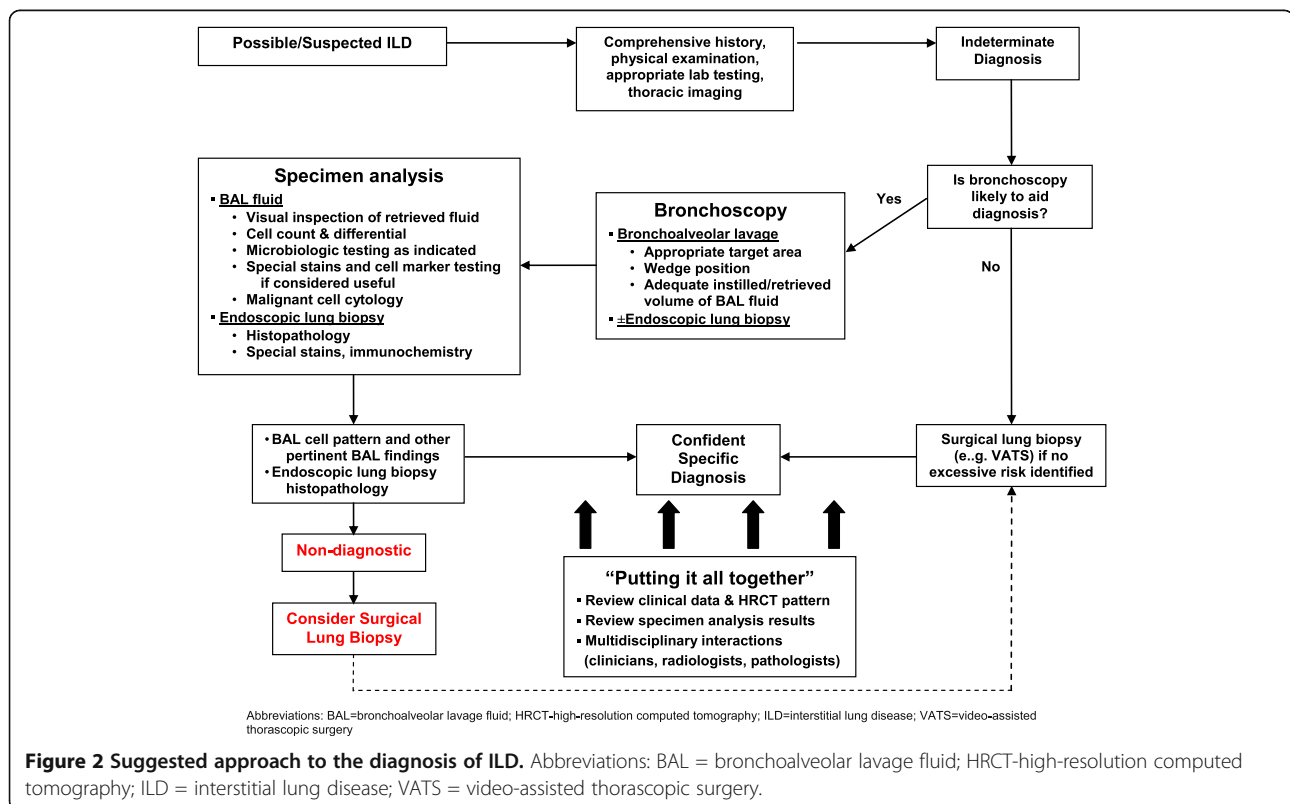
Possible/Suspected ILD

Comprehensive history, physical examination, appropriate lab testing, thoracic imaging

Indeterminate Diagnosis

Is bronchoscopy likely to aid diagnosis?

Yes

No

Bronchoscopy
▪ Bronchoalveolar lavage
• Appropriate target area
• Wedge position
• Adequate instilled/retrieved volume of BAL fluid
▪ ±Endoscopic lung biopsy

Specimen analysis
▪ BAL fluid
• Visual inspection of retrieved fluid
• Cell count & differential
• Microbiologic testing as indicated
• Special stains and cell marker testing if considered useful
• Malignant cell cytology
▪ Endoscopic lung biopsy
• Histopathology
• Special stains, immunochemistry

• BAL cell pattern and other pertinent BAL findings
• Endoscopic lung biopsy histopathology

Confident Specific Diagnosis

Surgical lung biopsy (e..g. VATS) if no excessive risk identified

Non-diagnostic

Consider Surgical Lung Biopsy

"Putting it all together"
▪ Review clinical data & HRCT pattern
▪ Review specimen analysis results
▪ Multidisciplinary interactions (clinicians, radiologists, pathologists)

Abbreviations: BAL=bronchoalveolar lavage fluid; HRCT-high-resolution computed tomography; ILD=interstitial lung disease; VATS=video-assisted thoracoscopic surgery

Figure 2 Suggested approach to the diagnosis of ILD. Abbreviations: BAL = bronchoalveolar lavage fluid; HRCT-high-resolution computed tomography; ILD = interstitial lung disease; VATS = video-assisted thoracoscopic surgery.